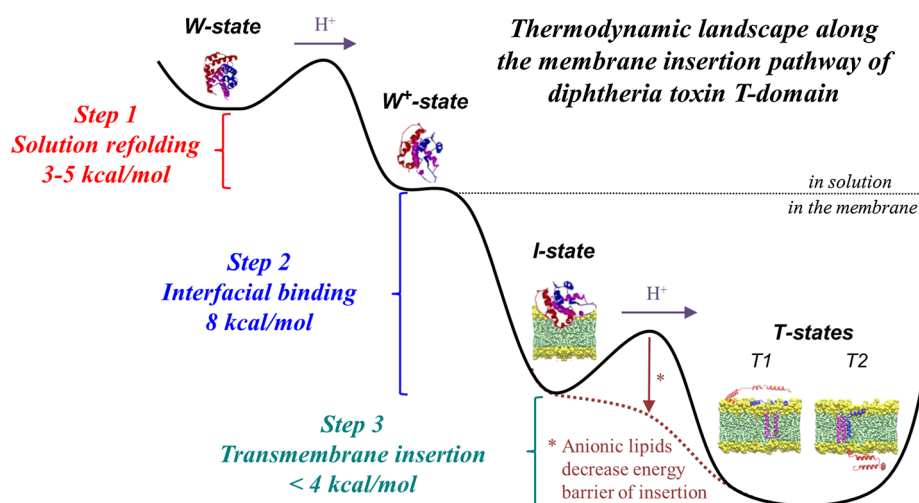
W-state

$H^+$

Thermodynamic landscape along the membrane insertion pathway of diphtheria toxin T-domain

Step 1
Solution refolding
3-5 kcal/mol

$W^+$-state

in solution
in the membrane

Step 2
Interfacial binding
8 kcal/mol

I-state

$H^+$

*

T-states
T1 T2

Step 3
Transmembrane insertion
< 4 kcal/mol

* Anionic lipids decrease energy barrier of insertion